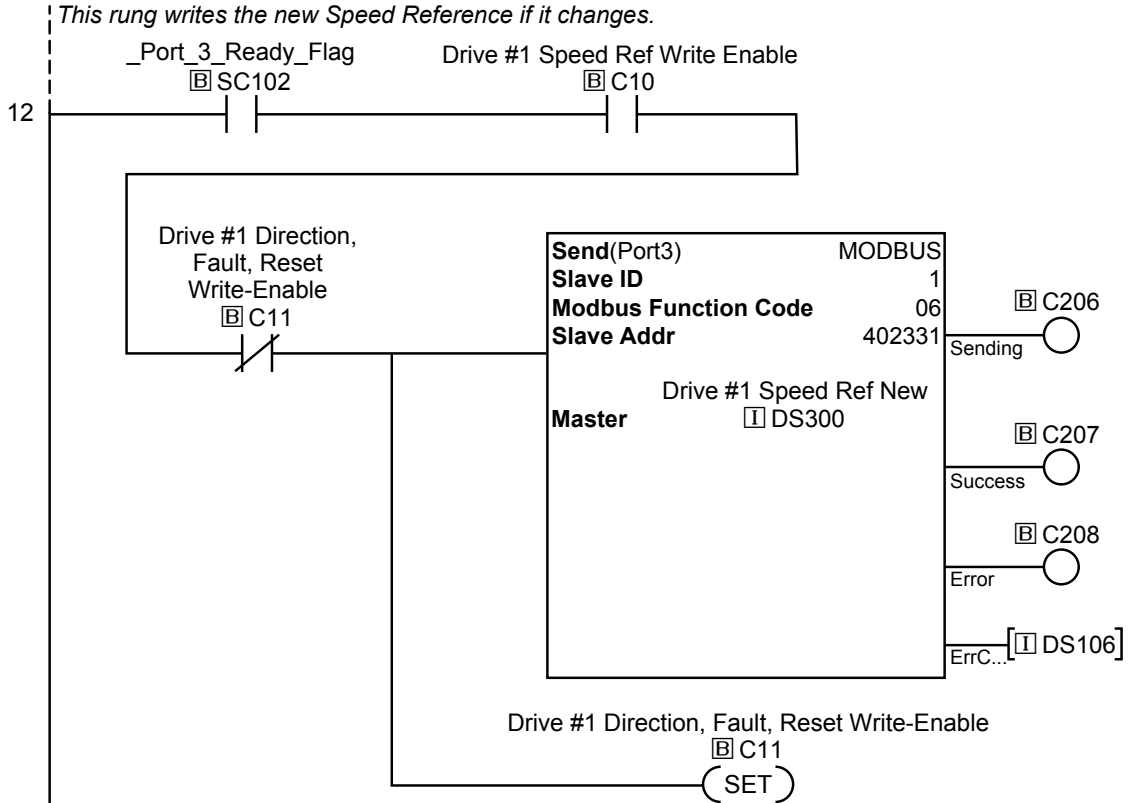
This rung writes the new Speed Reference if it changes.

12

_Port_3_Ready_Flag
B SC102

Drive #1 Speed Ref Write Enable
B C10

Drive #1 Direction, Fault, Reset Write-Enable
B C11

Send(Port3) MODBUS
Slave ID 1
Modbus Function Code 06
Slave Addr 402331

Drive #1 Speed Ref New
Master I DS300

Sending
B C206

Success
B C207

Error
B C208

ErrC...
I DS106

Drive #1 Direction, Fault, Reset Write-Enable
B C11
SET